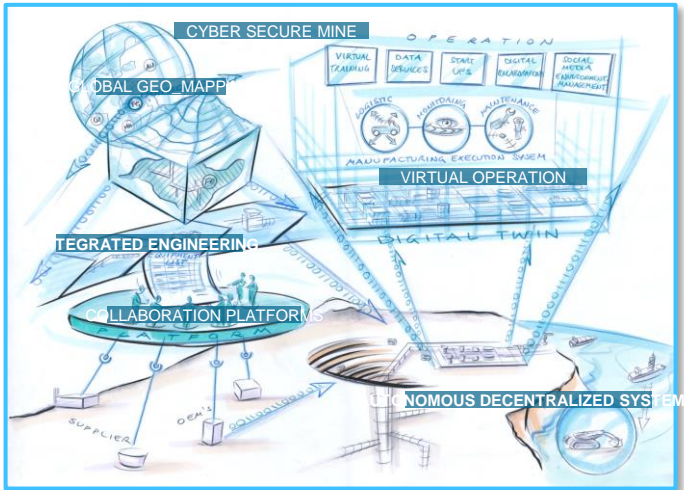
CYBER SECURE MINE

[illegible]OBAL GEO_MAPP

OPERATION

VIRTUAL TRAINING

DATA SERVICES

START UPS

DIGITAL EXCAVATION

SOCIAL MEDIA ENVIRONMENT MANAGEMENT

LOGISTIC

MONITORING

MAINTENANCE

MANUFACTURING EXECUTION SYSEM

VIRTUAL OPERATION

DIGITAL TWIN

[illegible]TEGRATED ENGINEERING

COLLABORATION PLATFORMS

PLATFORM

SUPPLIER

OEM'S

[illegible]NOMOUS DECENTRALIZED SYSTE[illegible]